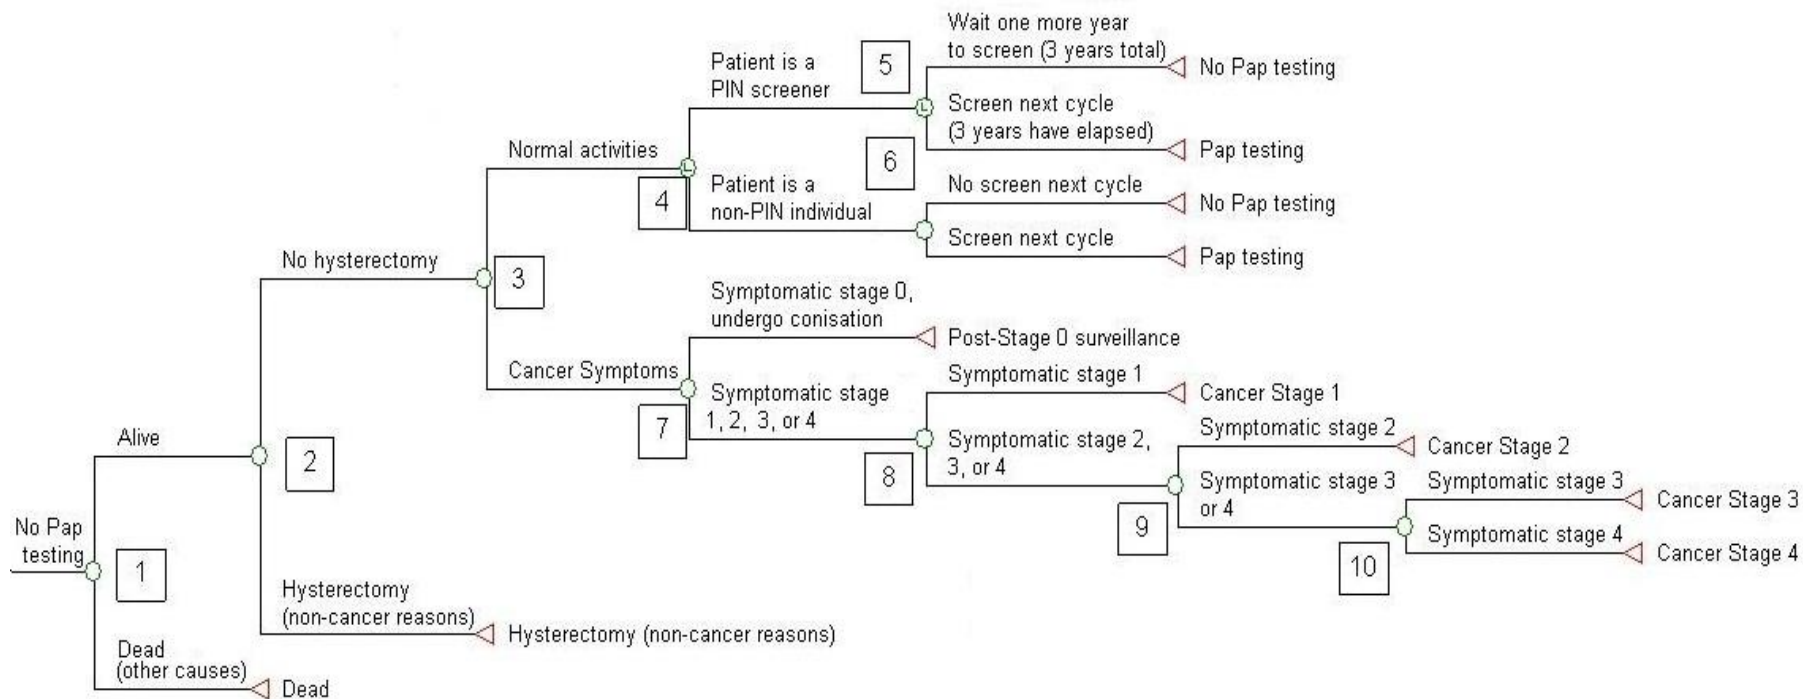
No Pap testing

1

Alive

2

No hysterectomy

3

Normal activities

4

Patient is a PIN screener

5

Wait one more year to screen (3 years total)

No Pap testing

Screen next cycle (3 years have elapsed)

Pap testing

Patient is a non-PIN individual

6

No screen next cycle

No Pap testing

Screen next cycle

Pap testing

Cancer Symptoms

7

Symptomatic stage 0, undergo conisation

Post-Stage 0 surveillance

Symptomatic stage 1, 2, 3, or 4

8

Symptomatic stage 1

Cancer Stage 1

Symptomatic stage 2, 3, or 4

9

Symptomatic stage 2

Cancer Stage 2

Symptomatic stage 3 or 4

10

Symptomatic stage 3

Cancer Stage 3

Symptomatic stage 4

Cancer Stage 4

Hysterectomy (non-cancer reasons)

Hysterectomy (non-cancer reasons)

Dead (other causes)

Dead